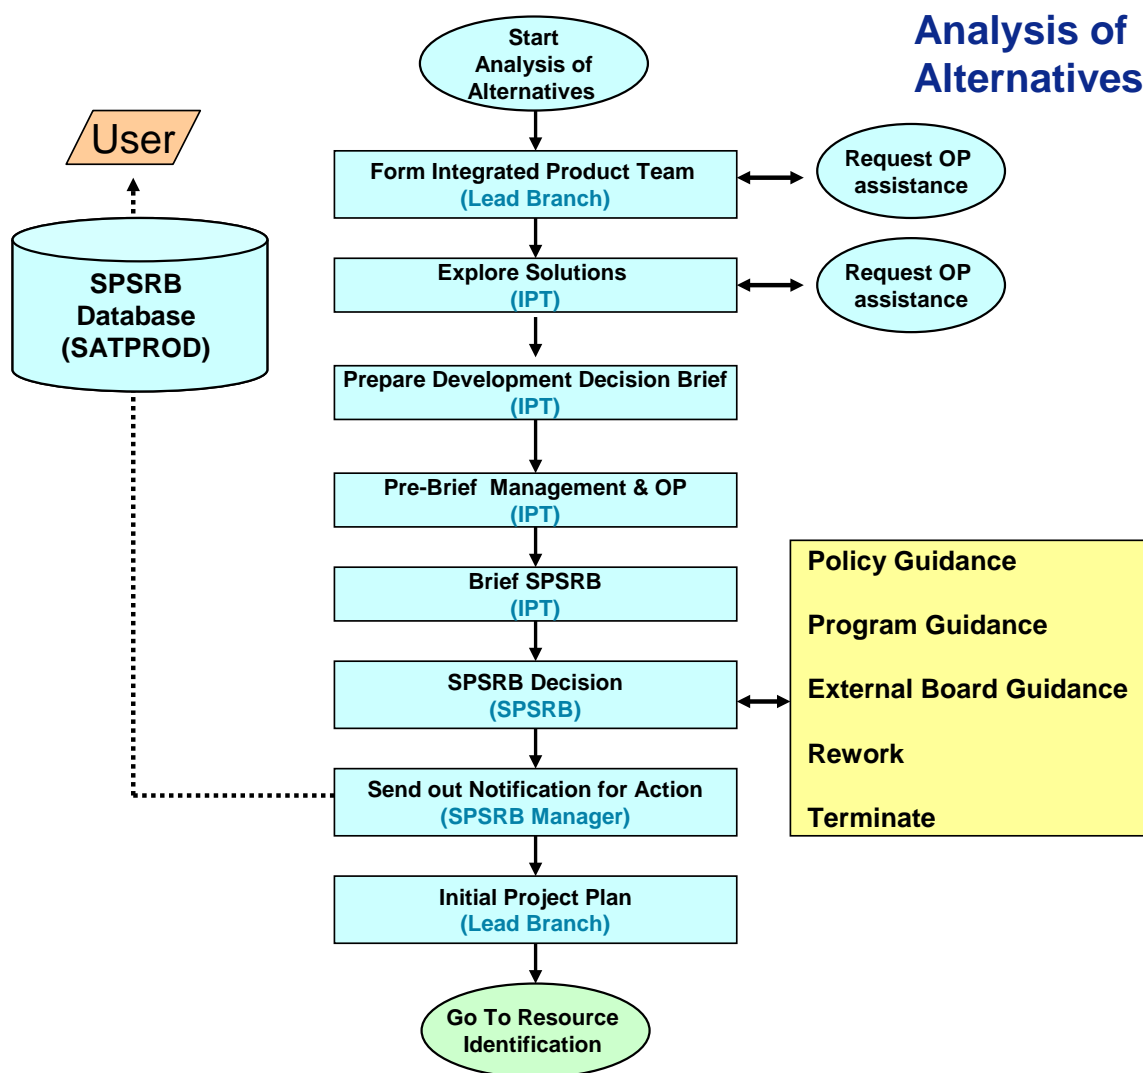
Analysis of Alternatives

Start Analysis of Alternatives

User

Form Integrated Product Team
(Lead Branch)

Request OP assistance

SPSRB Database (SATPROD)

Explore Solutions
(IPT)

Request OP assistance

Prepare Development Decision Brief
(IPT)

Pre-Brief Management & OP
(IPT)

Brief SPSRB
(IPT)

SPSRB Decision
(SPSRB)

Policy Guidance

Program Guidance

External Board Guidance

Rework

Terminate

Send out Notification for Action
(SPSRB Manager)

Initial Project Plan
(Lead Branch)

Go To Resource Identification